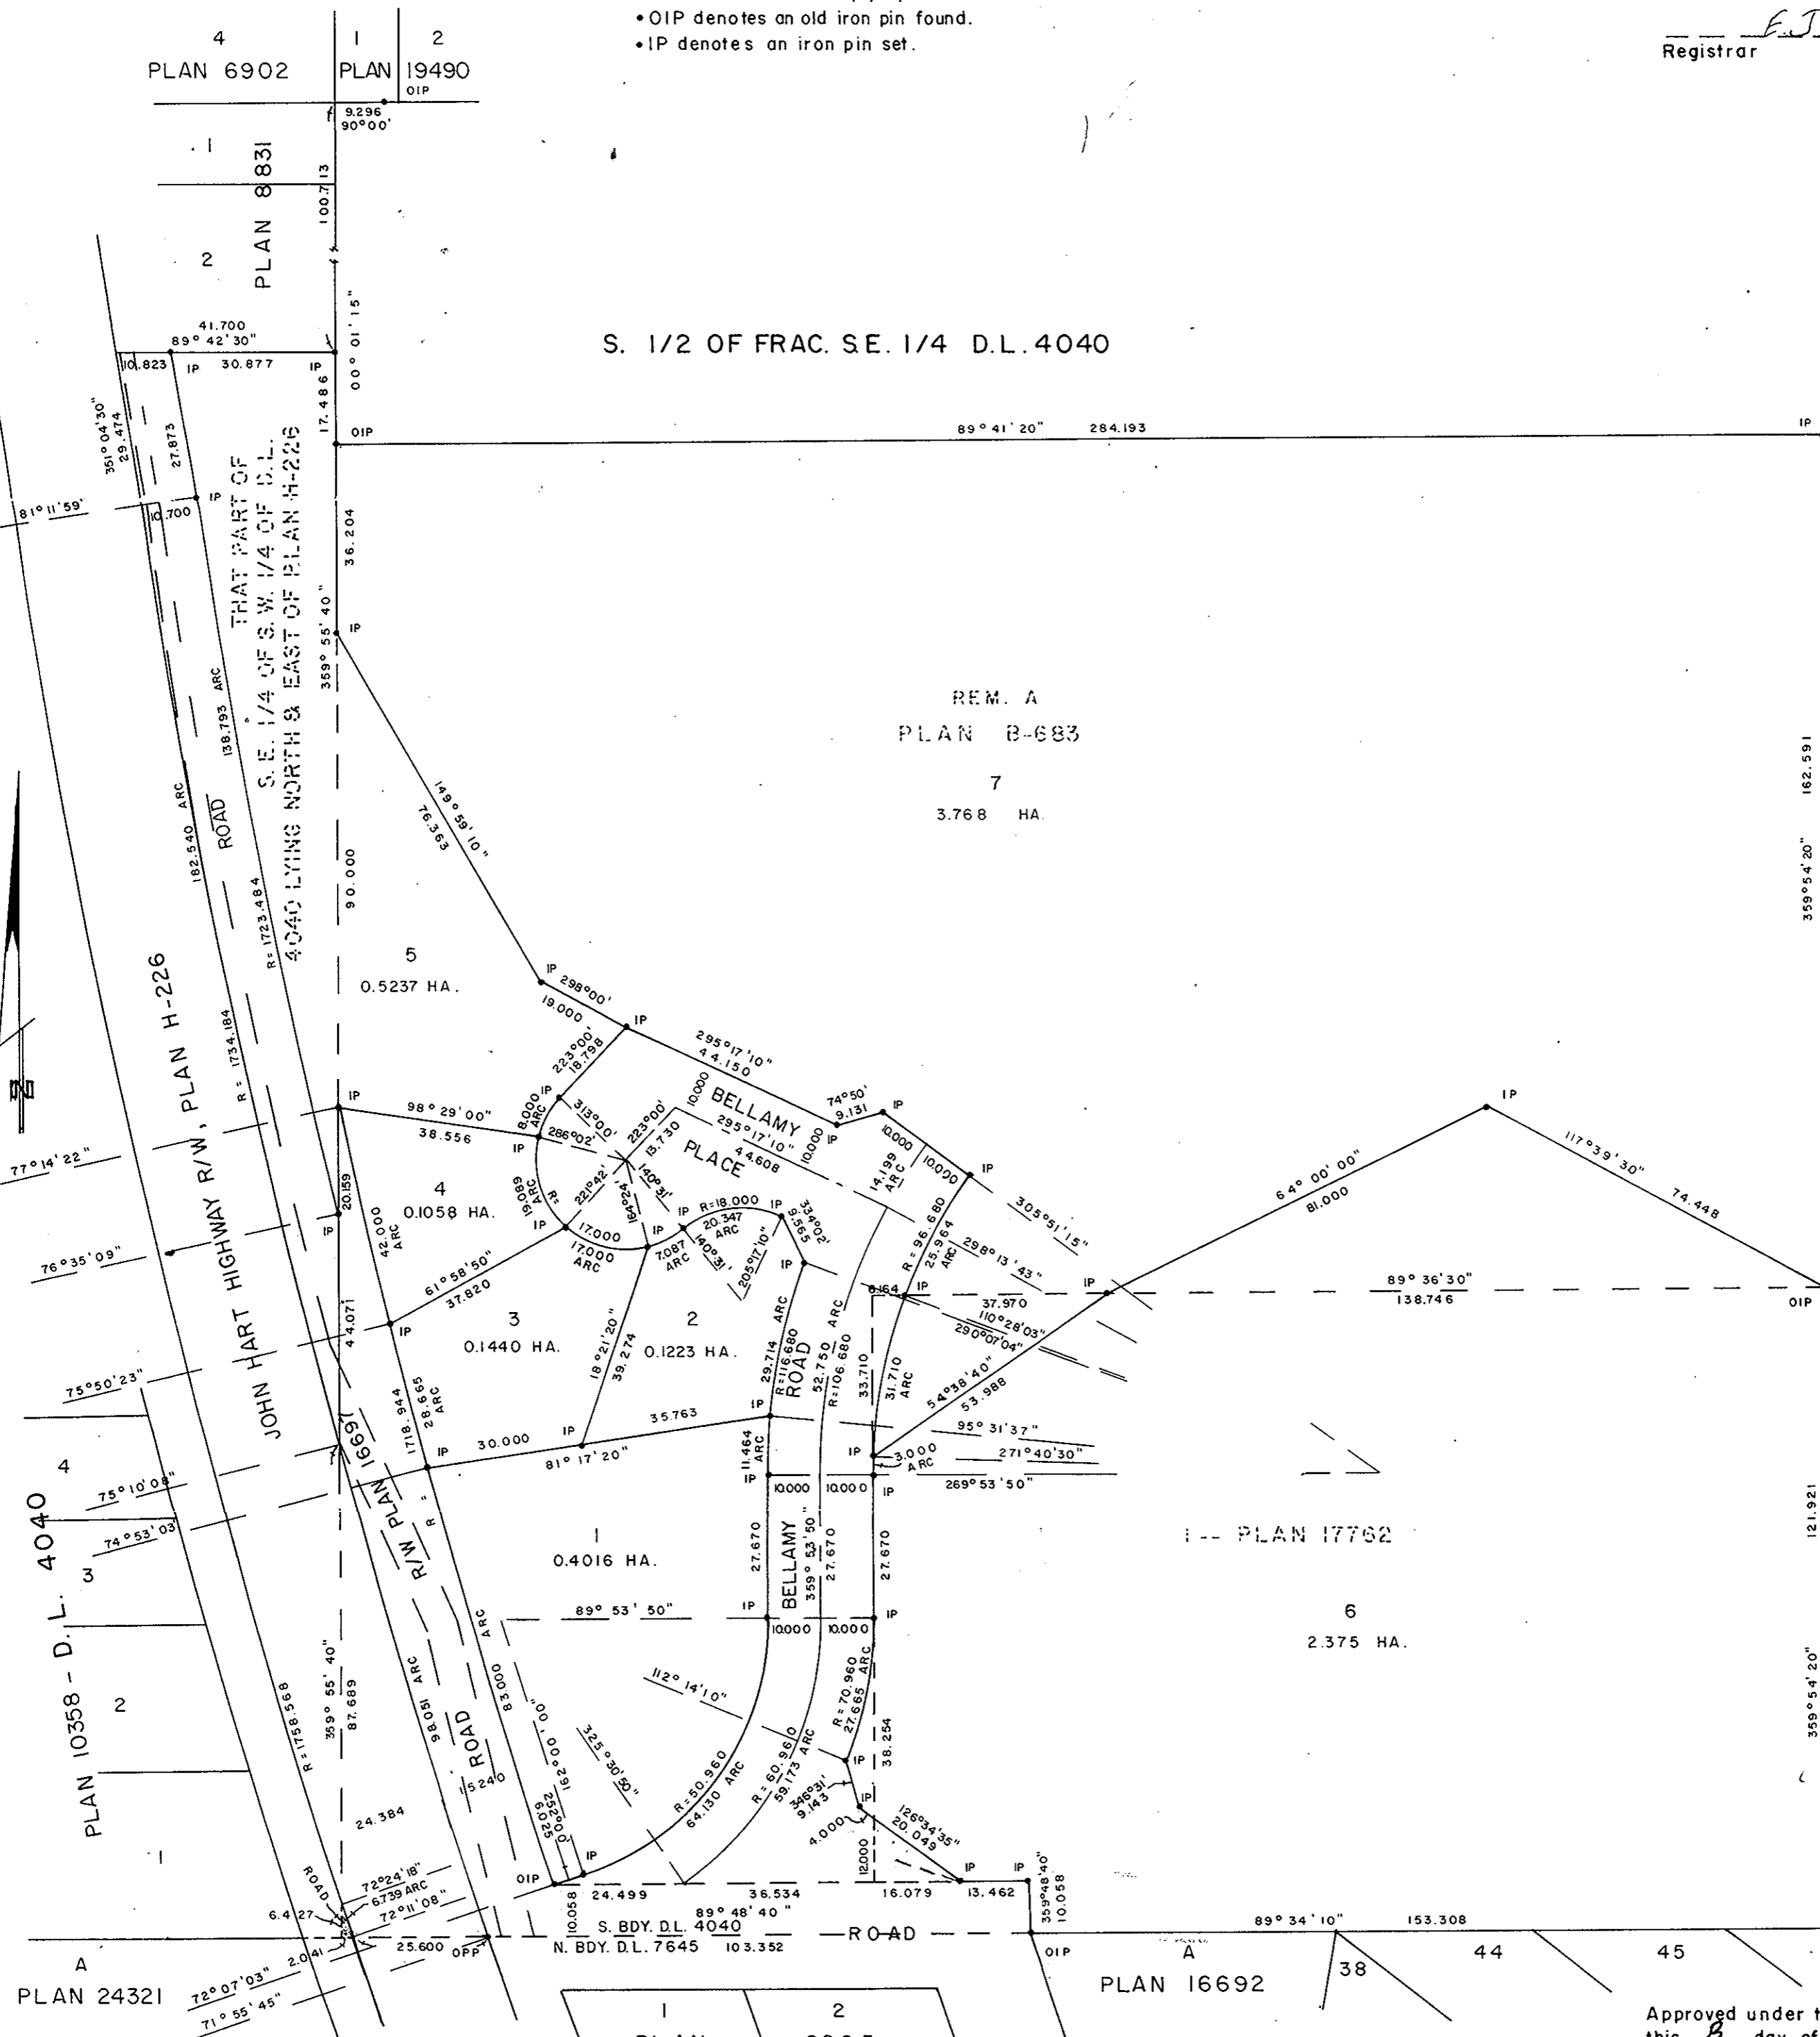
• OIP denotes an old iron pin found.
• IP denotes an iron pin set.

Registrar

4
PLAN 6902

1
PLAN

2
19490
OIP

9.296
90°00'

1
PLAN 8831
2

100.713

00° 01' 15"

41.700
89° 42' 30"
10.823
IP
30.877
IP

S. 1/2 OF FRAC. S.E. 1/4 D.L. 4040

17.486
OIP
89° 41' 20"
284.193
IP

351° 04' 30"
29.474
27.873

81° 11' 59'
10.700
IP

THAT PART OF
S. E. 1/4 OF S. W. 1/4 OF D.L.
4040 LYING NORTH & EAST OF PLAN H-226

36.204
359° 55' 40"
IP

138.793 ARC
182.540 ARC
ROAD
R=1723.484

REM. A
PLAN B-683
7
3.768 HA.

149° 59' 10"
79.363

90.000

162.591
359° 54' 20"

JOHN HART HIGHWAY R/W, PLAN H-226
R = 1734.184

5
0.5237 HA.

IP 298° 00'
19.000
IP
295° 17' 10"
44.150
223° 00'
18.798
IP

IP
98° 29' 00"
38.556
IP
8.000 ARC
313° 00'
286° 02'
10.000
BELLAMY
295° 17' 10"
44.608
PLACE
223° 00'
13.730
10.000
IP
74° 50'
9.131
IP
10.000
14.199 ARC
10.000
IP
305° 51' 15"
64° 00' 00"
81.000
IP
117° 39' 30"
74.448

77° 14' 22"
20.159
42.000 ARC
4
0.1058 HA.
19.089 ARC
R=
IP
221° 42'
164° 24'
140° 31'
17.000
17.000 ARC
IP
IP R=18.000 IP
20.347 ARC
7.087 ARC
140° 31'
205° 17' 10"
9.565
334° 02'
IP
R = 96.680
25.964 ARC
298° 13' 43"
IP

76° 35' 09"
IP
6.164 IP
37.970
110° 28' 03"
290° 07' 04"
89° 36' 30"
138.746
OIP

44.071
61° 58' 50"
37.820
IP
3
0.1440 HA.
18° 21' 20"
39.274
2
0.1223 HA.
29.714 ARC
R=116.680
ROAD
52.750 ARC
R=106.680
33.710
31.710 ARC
54° 38' 40"
53.988

75° 50' 23"
1718.944
28.665 ARC
IP
35.763
IP
95° 31' 37"
IP
3.000 ARC
271° 40' 30"
269° 53' 50"

4
75° 10' 08"
1669
IP
30.000
IP
81° 17' 20"
11.464 ARC
IP
10.000
10.000
IP

74° 53' 03"
3
PLAN 10358 - D. L. 4040
R/W PLAN
R =
1
0.4016 HA.
27.670
BELLAMY
359° 53' 50"
27.670
27.670
1 -- PLAN 17762
121.921

89° 53' 50"
IP
10.000
10.000
IP
6
2.375 HA.

2
R=1758.568
359° 55' 40"
87.689
98.051 ARC
ROAD
15.240
83.000 ARC
162° 00' 00"
112° 14' 10"
325° 30' 50"
R=50.960
64.130 ARC
R=60.960
59.173 ARC
346° 31'
9.143
R=70.960
27.665 ARC
IP
38.254
IP
359° 54' 20"

24.384
9.525
162° 00'
IP
4.000
126° 34' 35"
20.049
12.000

1
ROAD
72° 24' 18"
6.739 ARC
72° 11' 08"
OIP
IP
IP
359° 48' 40"
10.058

6.427
10.058
24.499
36.534
89° 48' 40"
16.079
13.462

2.041
25.600
OPP
S. BDY. D.L. 4040
N. BDY. D.L. 7645
103.352
ROAD
OIP
89° 34' 10"
153.308

A
PLAN 24321
72° 07' 03"
71° 55' 45"

A
PLAN 16692
38
44
45

1
2

Approved under t
this 8 day of